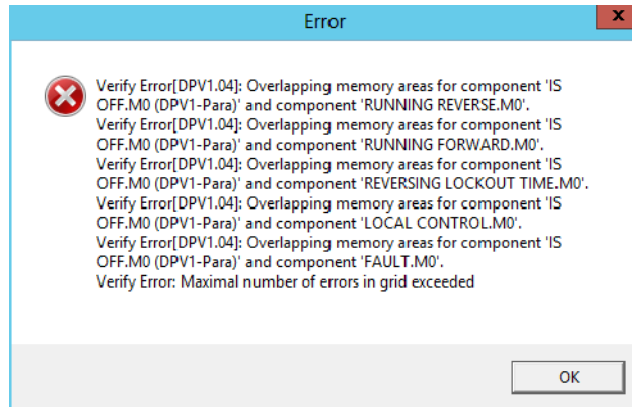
Error

Verify Error[DPV1.04]: Overlapping memory areas for component 'IS OFF.M0 (DPV1-Para)' and component 'RUNNING REVERSE.M0'.
Verify Error[DPV1.04]: Overlapping memory areas for component 'IS OFF.M0 (DPV1-Para)' and component 'RUNNING FORWARD.M0'.
Verify Error[DPV1.04]: Overlapping memory areas for component 'IS OFF.M0 (DPV1-Para)' and component 'REVERSING LOCKOUT TIME.M0'.
Verify Error[DPV1.04]: Overlapping memory areas for component 'IS OFF.M0 (DPV1-Para)' and component 'LOCAL CONTROL.M0'.
Verify Error[DPV1.04]: Overlapping memory areas for component 'IS OFF.M0 (DPV1-Para)' and component 'FAULT.M0'.
Verify Error: Maximal number of errors in grid exceeded

OK